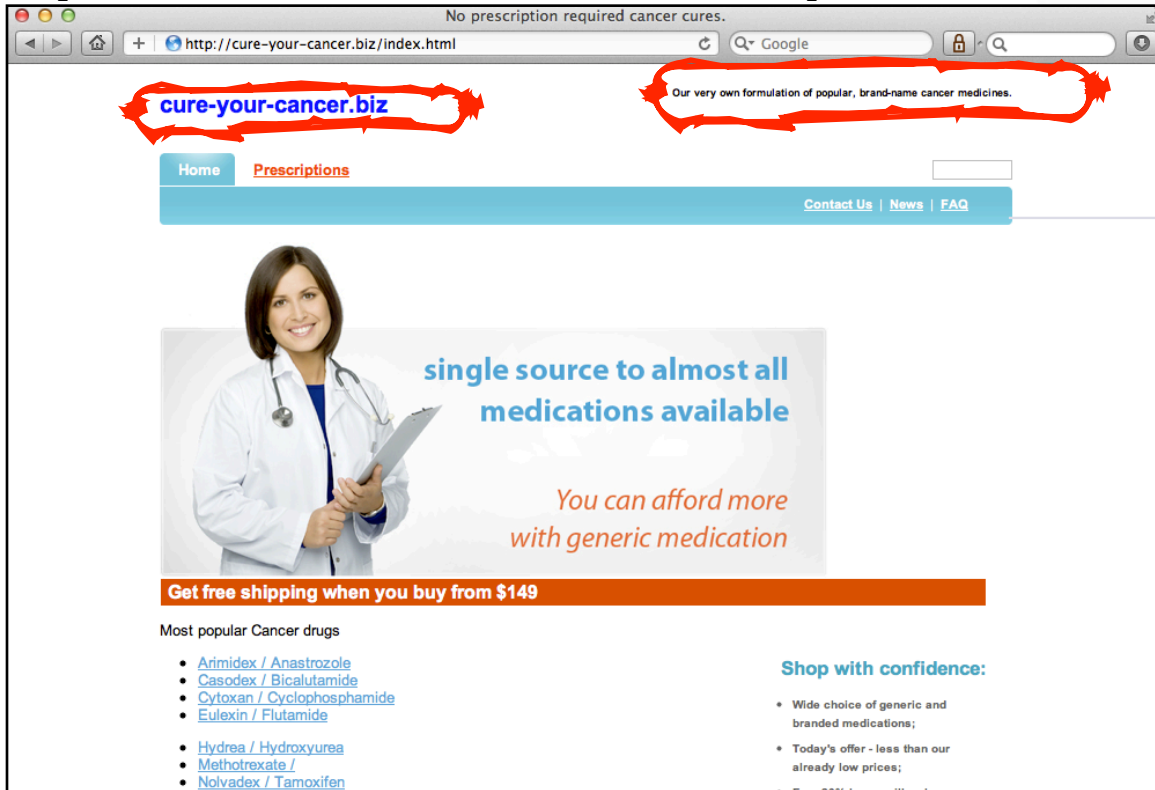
No prescription required cancer cures.

http://cure-your-cancer.biz/index.html

Google

cure-your-cancer.biz

Our very own formulation of popular, brand-name cancer medicines.

Home Prescriptions

Contact Us | News | FAQ

single source to almost all medications available

You can afford more with generic medication

Get free shipping when you buy from $149

Most popular Cancer drugs

- Arimidex / Anastrozole
- Casodex / Bicalutamide
- Cytoxan / Cyclophosphamide
- Eulexin / Flutamide

- Hydrea / Hydroxyurea
- Methotrexate /
- Nolvadex / Tamoxifen

Shop with confidence:

- Wide choice of generic and branded medications;
- Today's offer - less than our already low prices;
- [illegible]